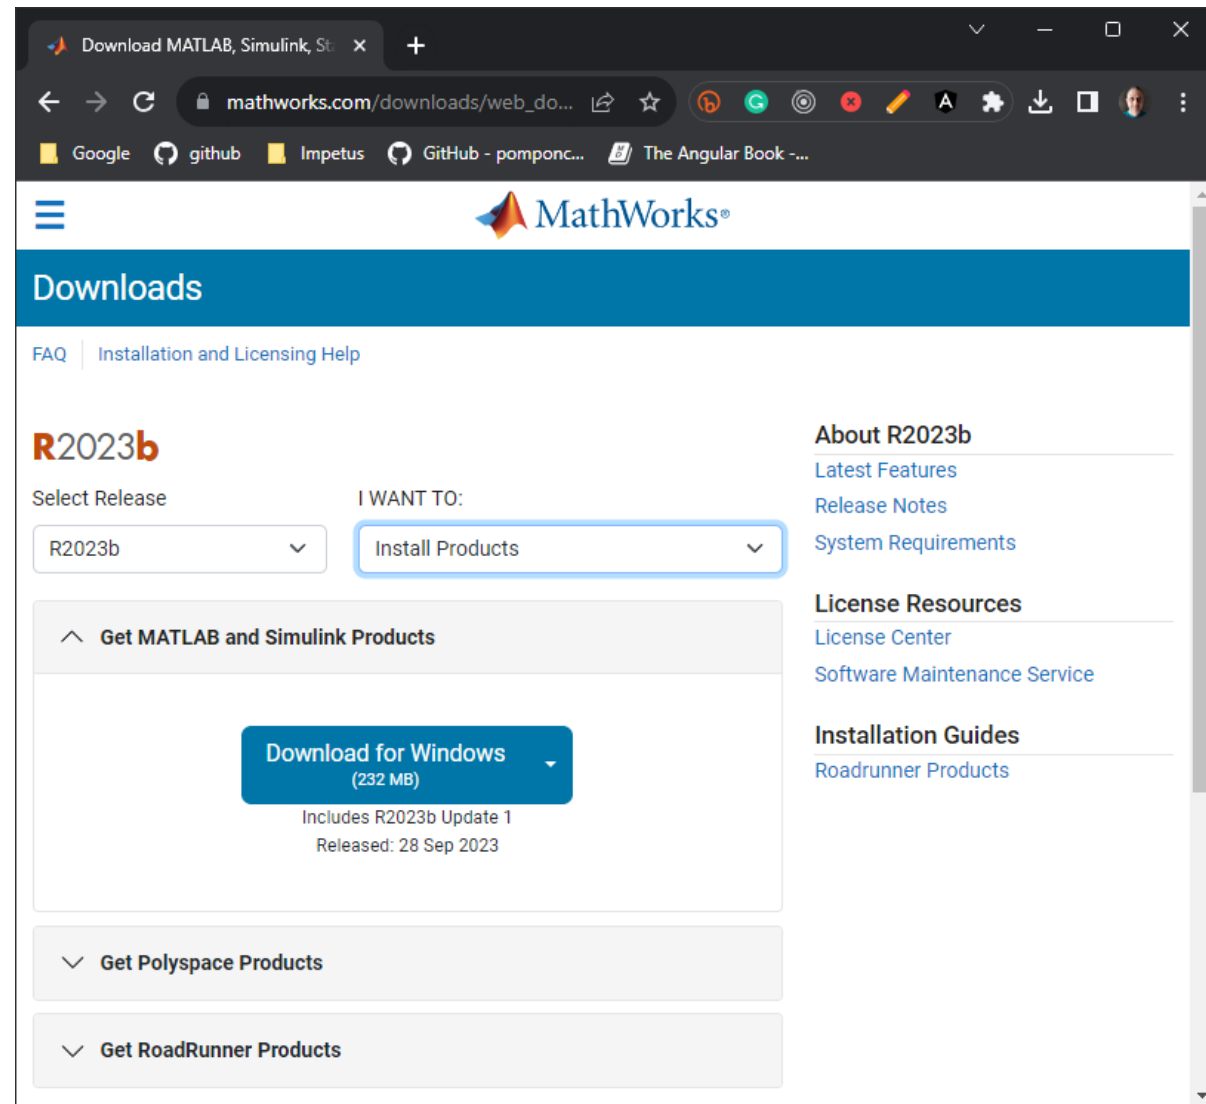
Download MATLAB, Simulink, St

mathworks.com/downloads/web_do...

Google github Impetus GitHub - pomponc... The Angular Book -...

MathWorks®

Downloads

FAQ | Installation and Licensing Help

R2023b

Select Release

R2023b

I WANT TO:

Install Products

Get MATLAB and Simulink Products

Download for Windows
(232 MB)

Includes R2023b Update 1
Released: 28 Sep 2023

Get Polyspace Products

Get RoadRunner Products

About R2023b

Latest Features

Release Notes

System Requirements

License Resources

License Center

Software Maintenance Service

Installation Guides

Roadrunner Products